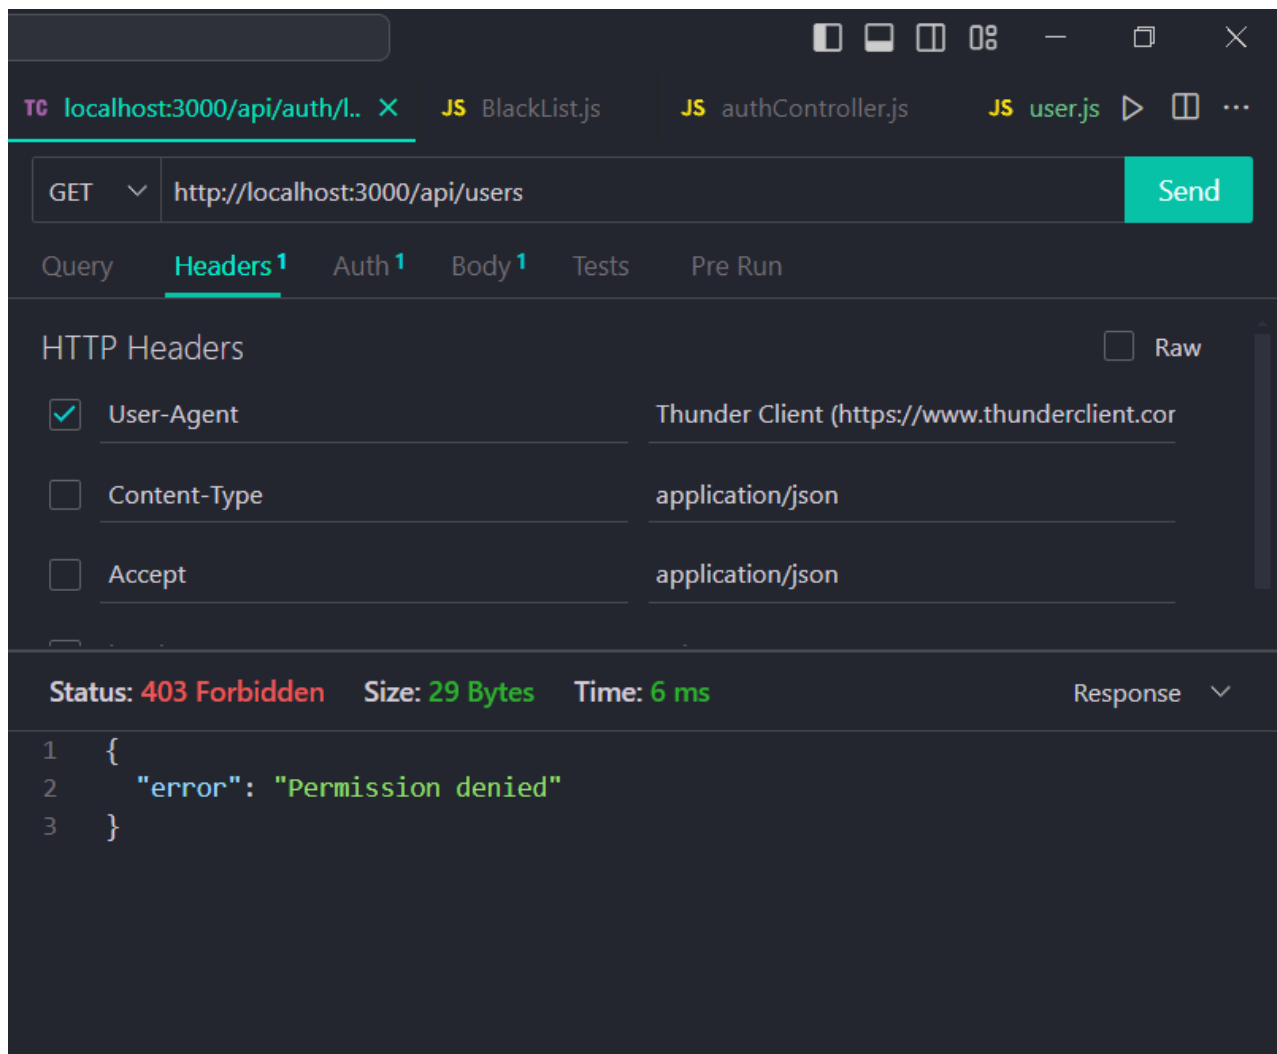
TC localhost:3000/api/auth/l.. ✕ JS BlackList.js JS authController.js JS user.js

GET http://localhost:3000/api/users Send

Query Headers 1 Auth 1 Body 1 Tests Pre Run

HTTP Headers Raw

| | | |
|---|---|---|
| ☑ | User-Agent | Thunder Client (https://www.thunderclient.cor |
| ☐ | Content-Type | application/json |
| ☐ | Accept | application/json |

Status: 403 Forbidden Size: 29 Bytes Time: 6 ms Response

1 {
2 "error": "Permission denied"
3 }